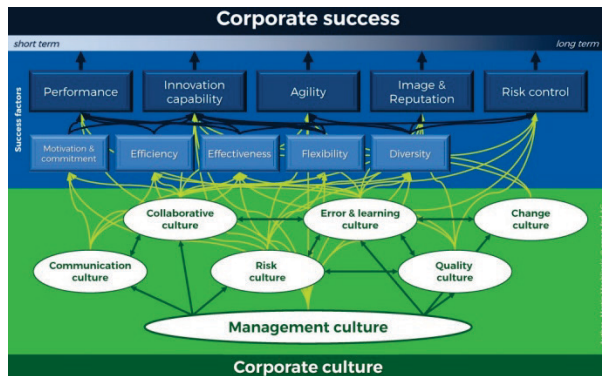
Corporate success

short term

long term

Success factors

Performance

Innovation capability

Agility

Image & Reputation

Risk control

Motivation & commitment

Efficiency

Effectiveness

Flexibility

Diversity

Collaborative culture

Error & learning culture

Change culture

Communication culture

Risk culture

Quality culture

Management culture

Corporate culture